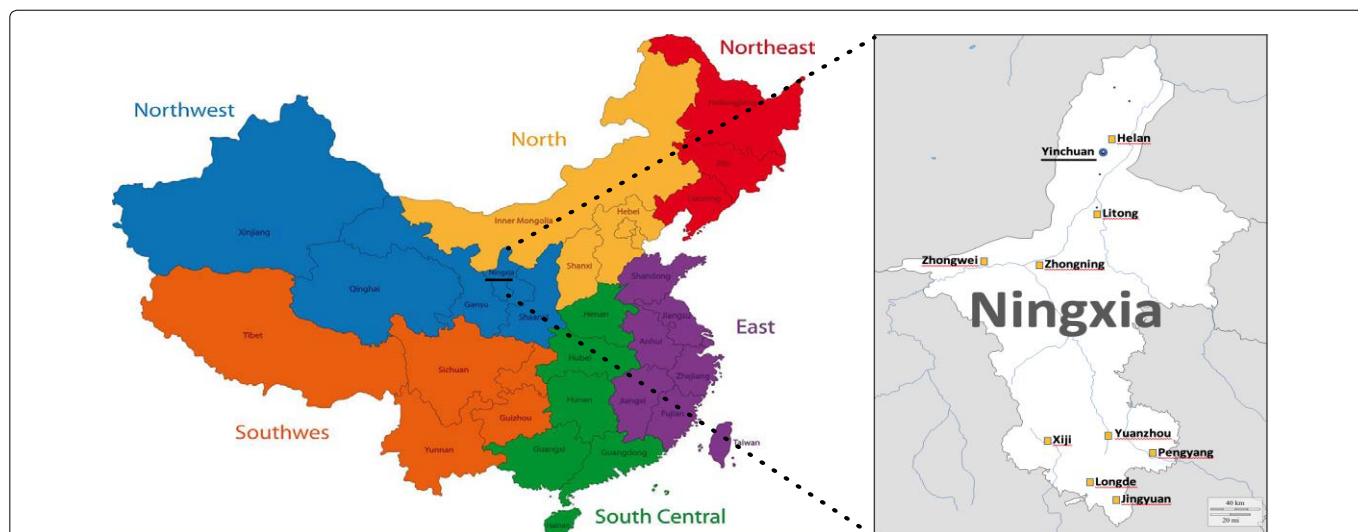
Northeast
Northwest
North
Heilongjiang
Jilin
Liaoning
Inner Mongolia
Hebei
Xinjiang
Ningxia
Shanxi
Shandong
Qinghai
Gansu
Shaanxi
Henan
Jiangsu
East
Tibet
Anhui
Hubei
Sichuan
Zhejiang
Hunan
Jiangxi
Fujian
Guizhou
Southwes
Yunnan
Taiwan
Guangxi
Guangdong
Hainan
South Central

Helan
Yinchuan
Litong
Zhongwei
Zhongning
Ningxia
Xiji
Yuanzhou
Pengyang
Longde
Jingyuan
40 km
20 mi